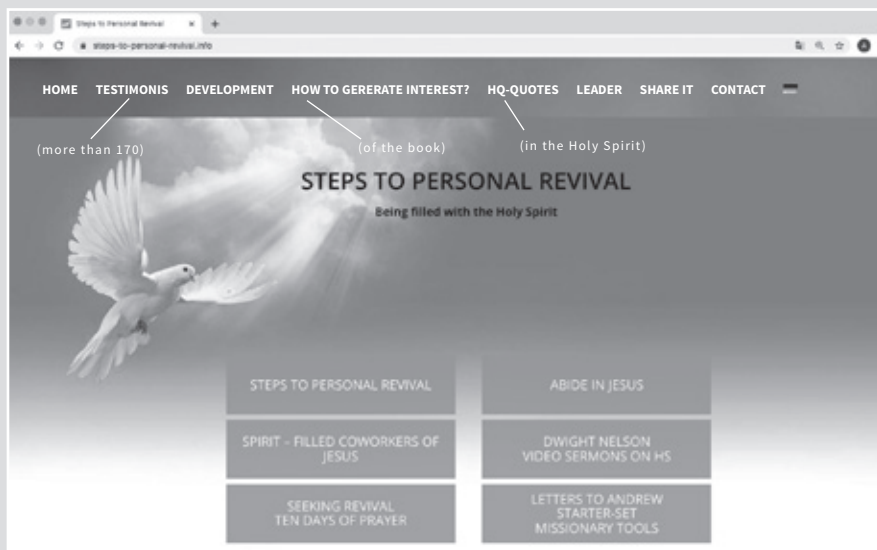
Steps to Personal Revival

steps-to-personal-revival.info

HOME TESTIMONIS DEVELOPMENT HOW TO GERERATE INTEREST? HQ-QUOTES LEADER SHARE IT CONTACT

(more than 170)

(of the book)

(in the Holy Spirit)

STEPS TO PERSONAL REVIVAL

Being filled with the Holy Spirit

STEPS TO PERSONAL REVIVAL

ABIDE IN JESUS

SPIRIT - FILLED COWORKERS OF JESUS

DWIGHT NELSON VIDEO SERMONS ON HS

SEEKING REVIVAL TEN DAYS OF PRAYER

LETTERS TO ANDREW STARTER-SET MISSIONARY TOOLS